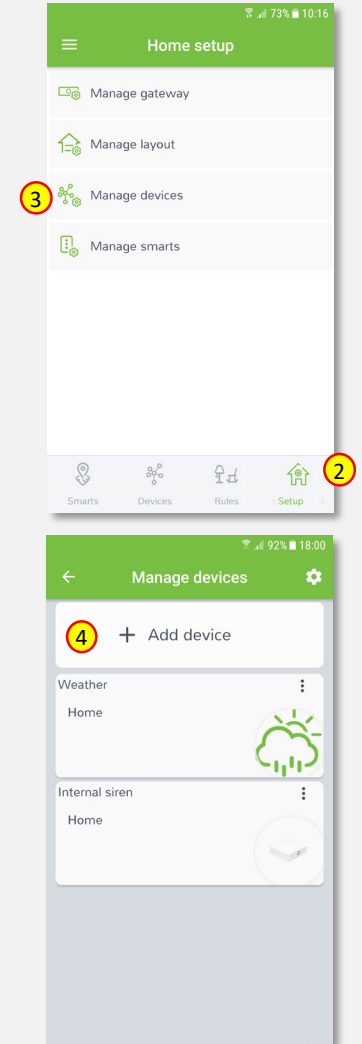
73% 10:16

Home setup

Manage gateway

Manage layout

3

Manage devices

Manage smarts

Smarts

Devices

Rules

Setup

2

92% 18:00

Manage devices

4

+ Add device

Weather

Home

Internal siren

Home